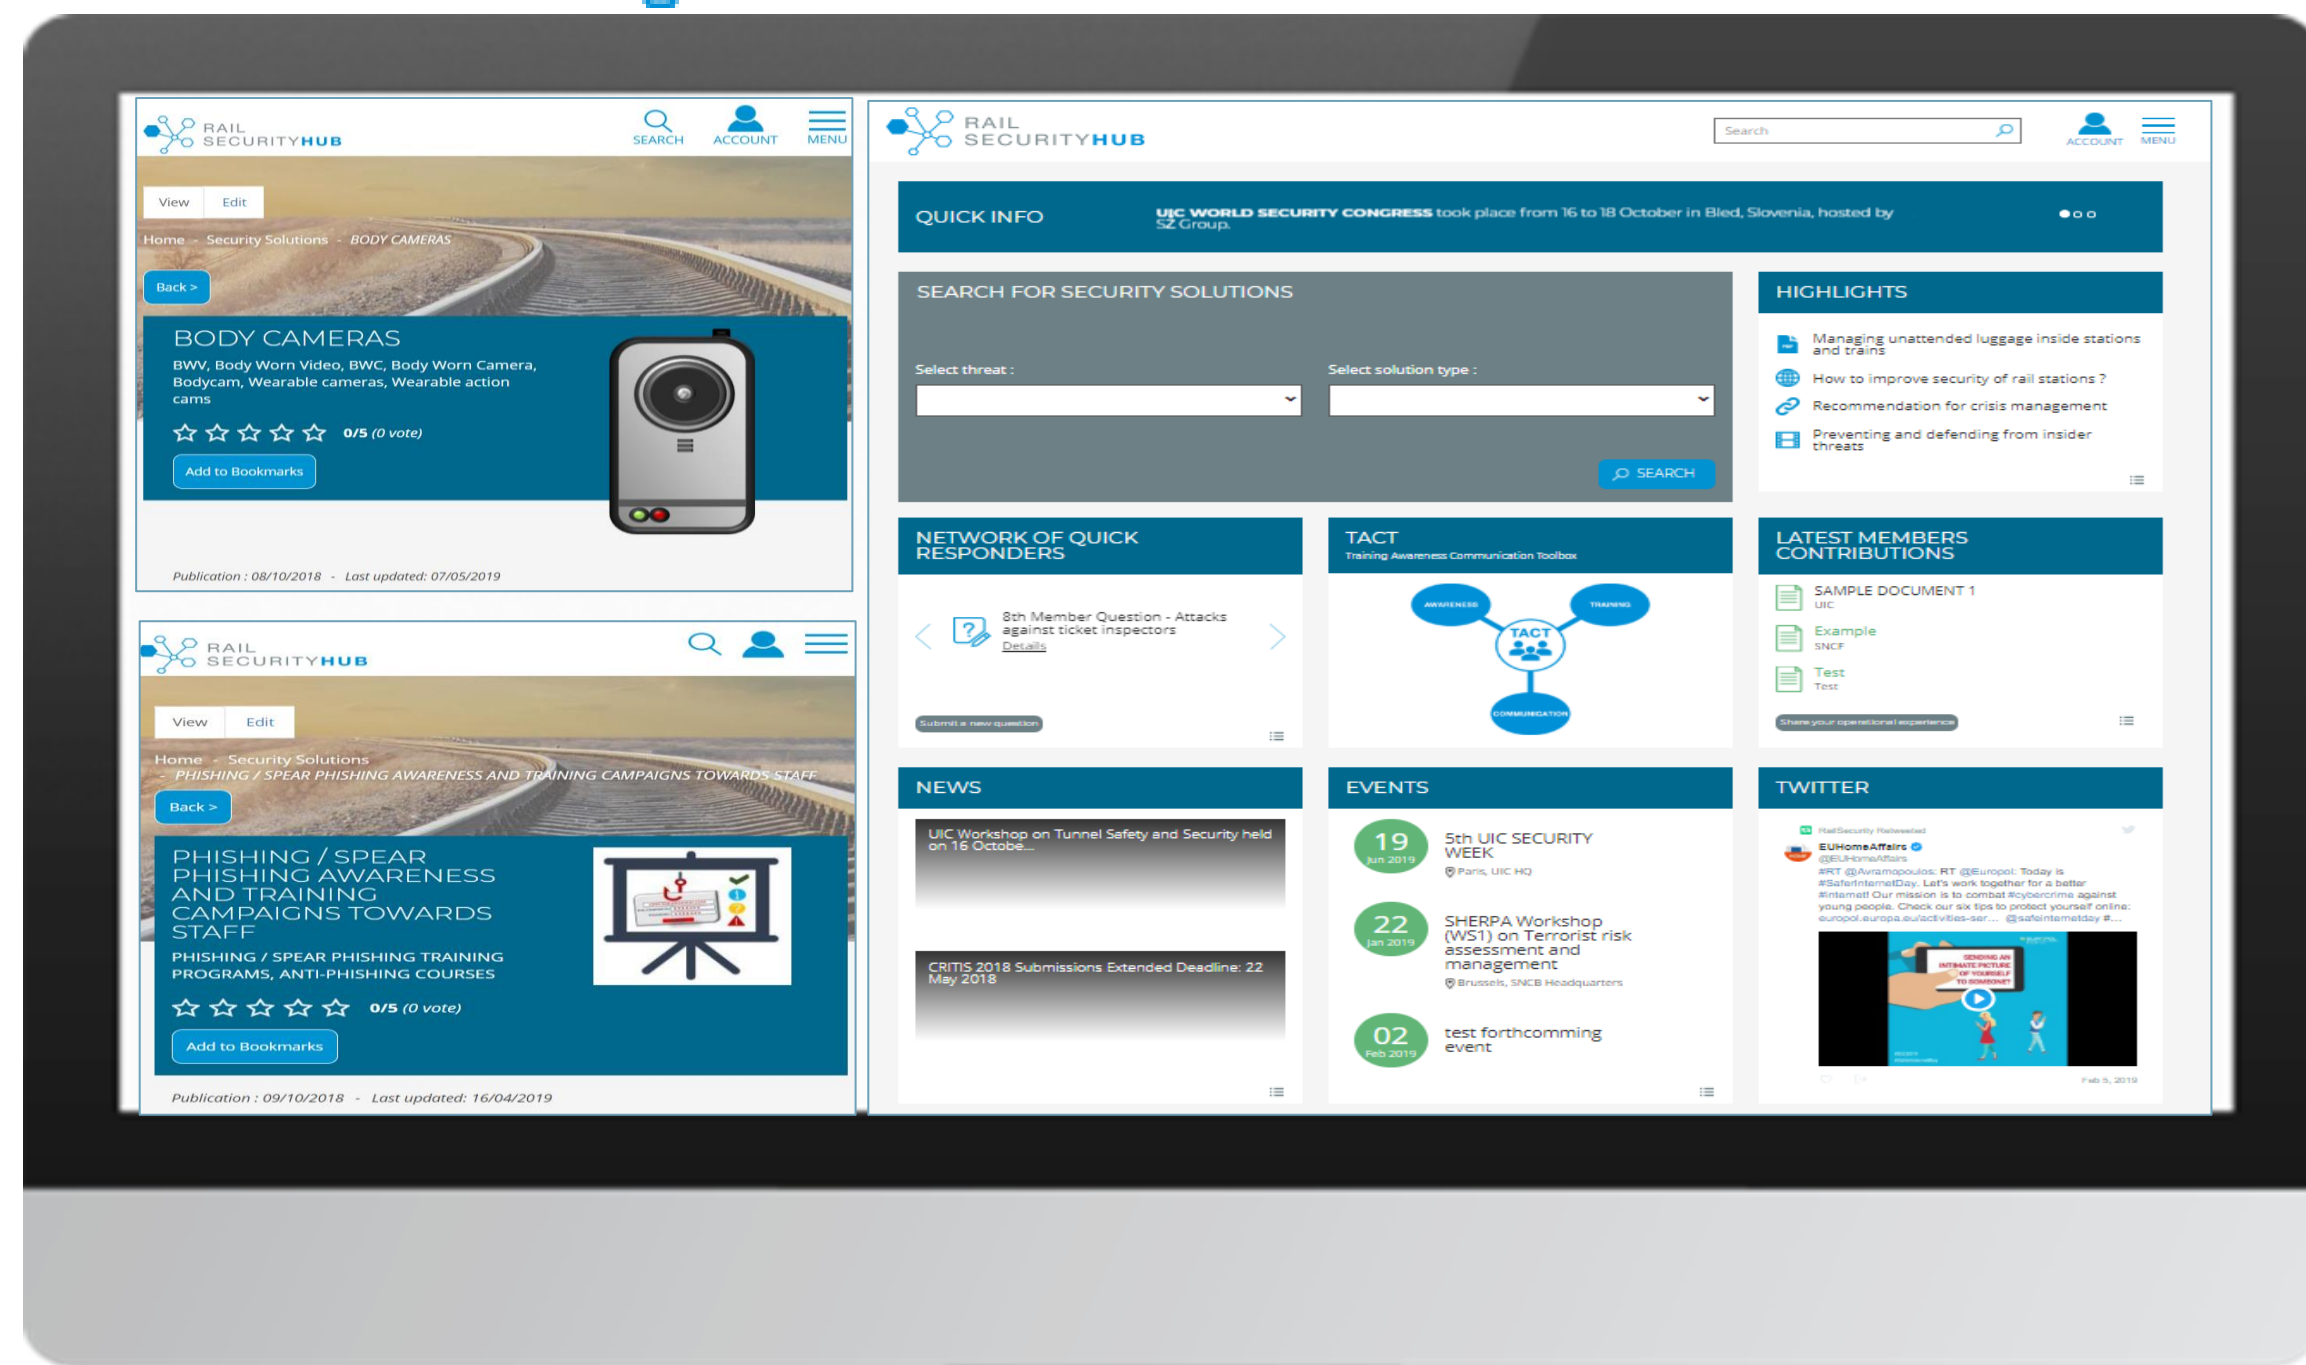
RAIL SECURITYHUB

SEARCH ACCOUNT MENU

View Edit

Home - Security Solutions - BODY CAMERAS

Back >

BODY CAMERAS

BWV, Body Worn Video, BWC, Body Worn Camera, Bodycam, Wearable cameras, Wearable action cams

☆ ☆ ☆ ☆ ☆ 0/5 (0 vote)

Add to Bookmarks

Publication : 08/10/2018 - Last updated: 07/05/2019

RAIL SECURITYHUB

View Edit

Home - Security Solutions - PHISHING / SPEAR PHISHING AWARENESS AND TRAINING CAMPAIGNS TOWARDS STAFF

Back >

PHISHING / SPEAR PHISHING AWARENESS AND TRAINING CAMPAIGNS TOWARDS STAFF

PHISHING / SPEAR PHISHING TRAINING PROGRAMS, ANTI-PHISHING COURSES

☆ ☆ ☆ ☆ ☆ 0/5 (0 vote)

Add to Bookmarks

Publication : 09/10/2018 - Last updated: 16/04/2019

RAIL SECURITYHUB

Search

ACCOUNT MENU

QUICK INFO

UIC WORLD SECURITY CONGRESS took place from 16 to 18 October in Bled, Slovenia, hosted by SŽ Group.

SEARCH FOR SECURITY SOLUTIONS

Select threat :

Select solution type :

SEARCH

HIGHLIGHTS

Managing unattended luggage inside stations and trains

How to improve security of rail stations ?

Recommendation for crisis management

Preventing and defending from insider threats

NETWORK OF QUICK RESPONDERS

8th Member Question - Attacks against ticket inspectors

Details

Submit a new question

TACT

Training Awareness Communication Toolbox

AWARENESS TRAINING TACT COMMUNICATION

LATEST MEMBERS CONTRIBUTIONS

SAMPLE DOCUMENT 1
UIC

Example
SNCF

Test
Test

Share your operational experience

NEWS

UIC Workshop on Tunnel Safety and Security held on 16 Octobe...

CRITIS 2018 Submissions Extended Deadline: 22 May 2018

EVENTS

19 Jun 2019
5th UIC SECURITY WEEK
Paris, UIC HQ

22 Jan 2019
SHERPA Workshop (WS1) on Terrorist risk assessment and management
Brussels, SNCB Headquarters

02 Feb 2019
test forthcomming event

TWITTER

RailSecurity Retweeted
EUHomeAffairs
@EUHomeAffairs
#RT @Avramopoulos: RT @Europol: Today is #SaferInternetDay. Let's work together for a better #internet! Our mission is to combat #cybercrime against young people. Check our six tips to protect yourself online: europol.europa.eu/activities-ser... @safeinternetday #...

SENDING AN INTIMATE PICTURE OF YOURSELF TO SOMEONE?

Feb 5, 2019